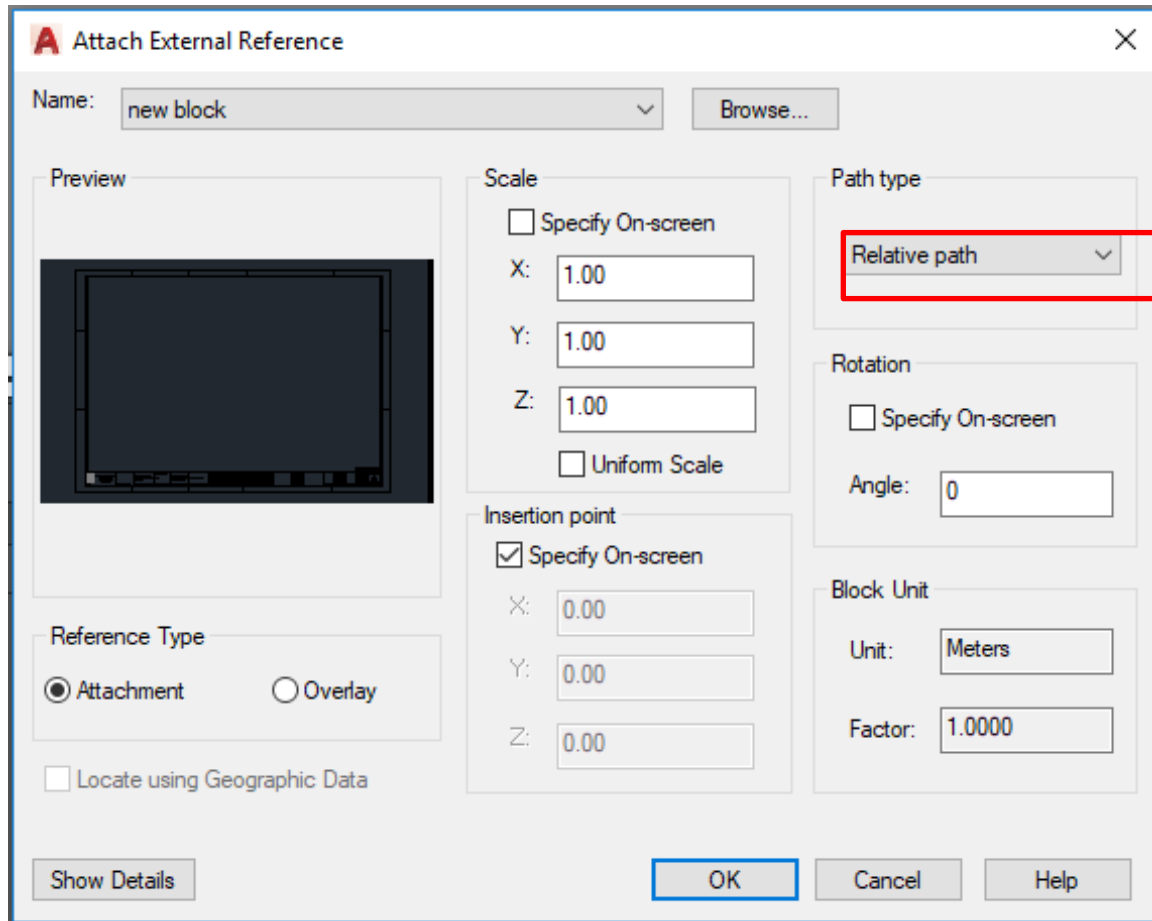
Attach External Reference

Name: new block

Browse...

Preview

Scale

Specify On-screen

X: 1.00

Y: 1.00

Z: 1.00

Uniform Scale

Path type

Relative path

Rotation

Specify On-screen

Angle: 0

Insertion point

Specify On-screen

X: 0.00

Y: 0.00

Z: 0.00

Block Unit

Unit: Meters

Factor: 1.0000

Reference Type

Attachment

Overlay

Locate using Geographic Data

Show Details

OK

Cancel

Help